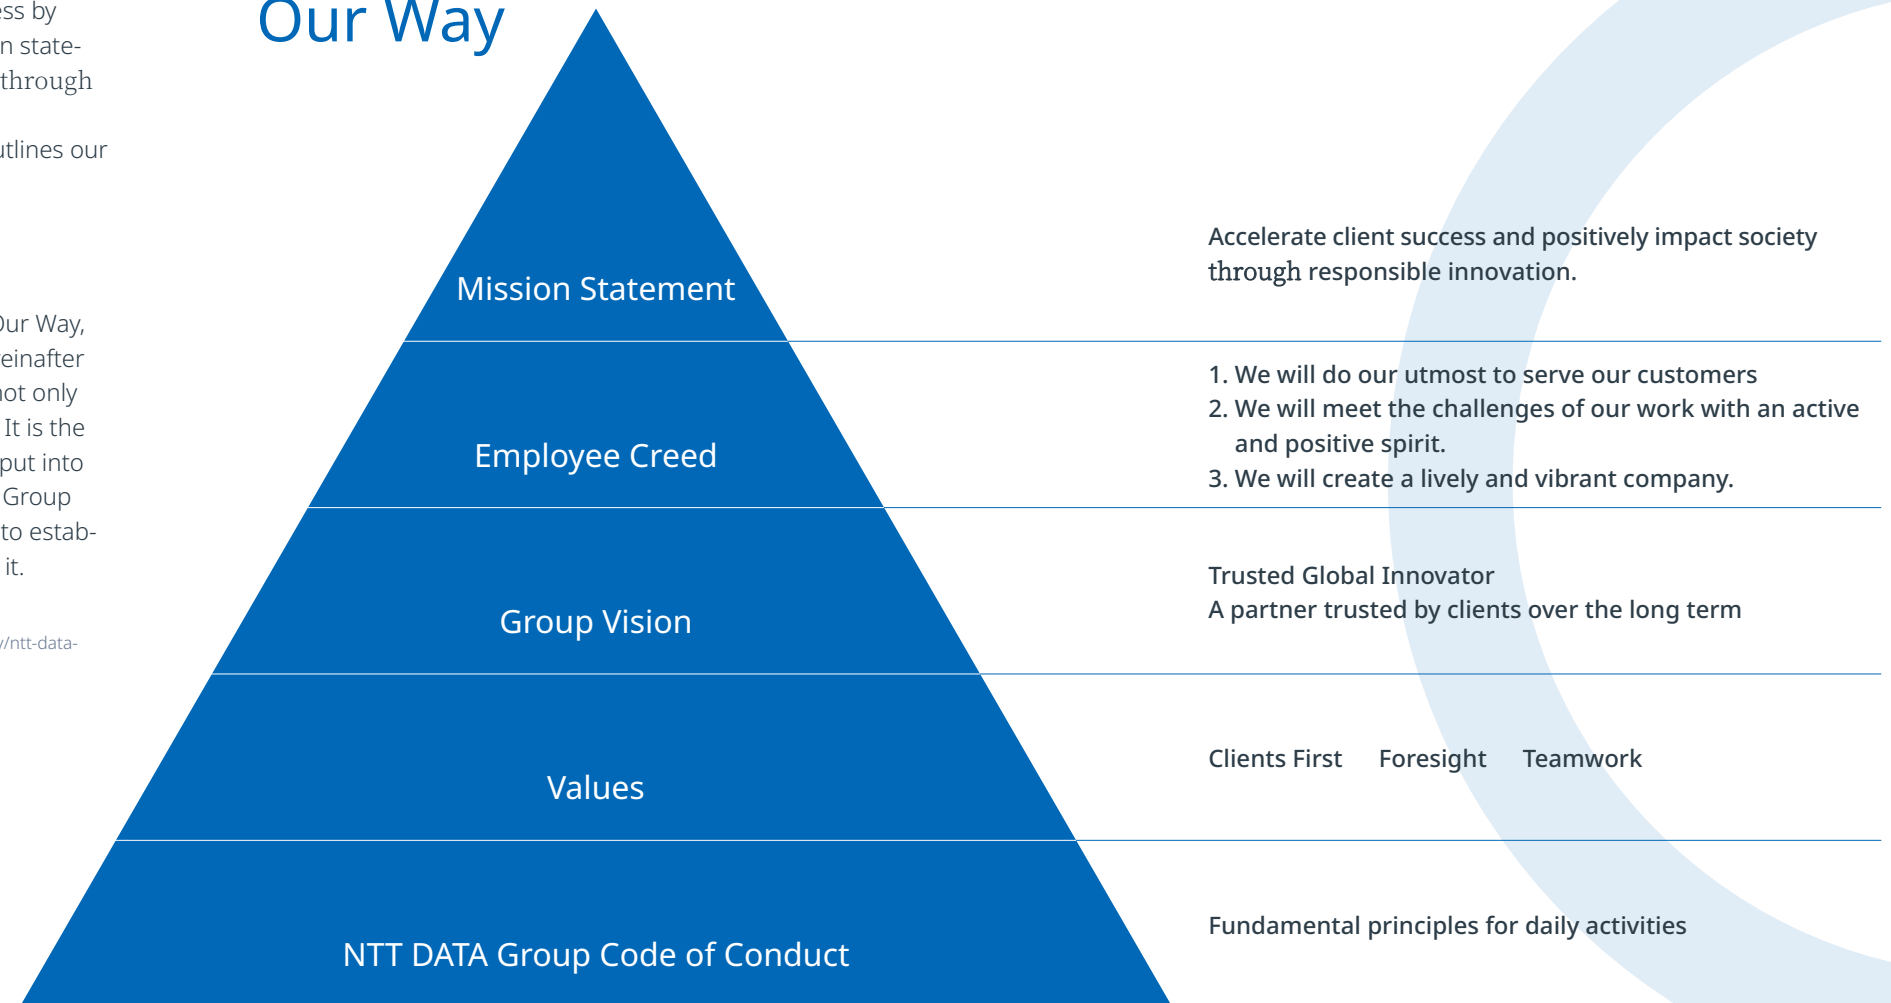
ss by
n state-
through

utlines our

Our Way,
einafter
not only
It is the
put into
Group
to estab-
it.

/ntt-data-

Our Way

Mission Statement

Employee Creed

Group Vision

Values

NTT DATA Group Code of Conduct

Accelerate client success and positively impact society through responsible innovation.

1. We will do our utmost to serve our customers
2. We will meet the challenges of our work with an active and positive spirit.
3. We will create a lively and vibrant company.

Trusted Global Innovator
A partner trusted by clients over the long term

Clients First Foresight Teamwork

Fundamental principles for daily activities